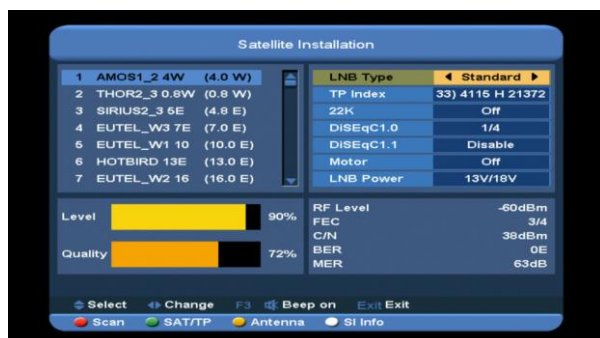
Satellite Installation

| | | |
|---|---|---|
| 1 | AMOS1_2 4W | (4.0 W) |
| 2 | THOR2_3 0.8W | (0.8 W) |
| 3 | SIRIUS2_3 5E | (4.8 E) |
| 4 | EUTEL_W3 7E | (7.0 E) |
| 5 | EUTEL_W1 10 | (10.0 E) |
| 6 | HOTBIRD 13E | (13.0 E) |
| 7 | EUTEL_W2 16 | (16.0 E) |

| | |
|---|---|
| LNB Type | ◄ Standard ► |
| TP Index | 33) 4115 H 21372 |
| 22K | Off |
| DiSEqC1.0 | 1/4 |
| DiSEqC1.1 | Disable |
| Motor | Off |
| LNB Power | 13V/18V |

Level 90%

Quality 72%

| | |
|---|---|
| RF Level | -60dBm |
| FEC | 3/4 |
| C/N | 38dBm |
| BER | 0E |
| MER | 63dB |

Select Change F3 Beep on Exit Exit

Scan SAT/TP Antenna SI Info